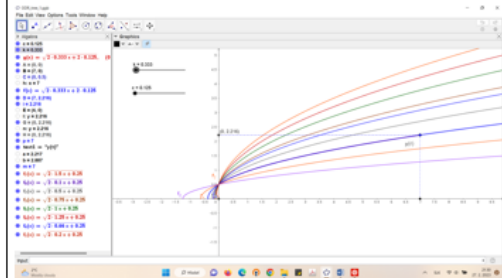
File Edit View Options Tools Window Help

Algebra
a = 0.333
b = 0.125
g(x) = $\sqrt{x \cdot 0.333 + x \cdot 0.125}$
A = (0, 0)
B = (7, 0)
C = (0, 2.3)
f(x) = $\sqrt{x \cdot 0.333 + x \cdot 0.125}$
D = (7, 2.276)
i = 2.276
E = (0, 0)
l = 2.276
n = 7

Graphics
a = 0.333
b = 0.125
(0, 2.276)
g(7)

Input